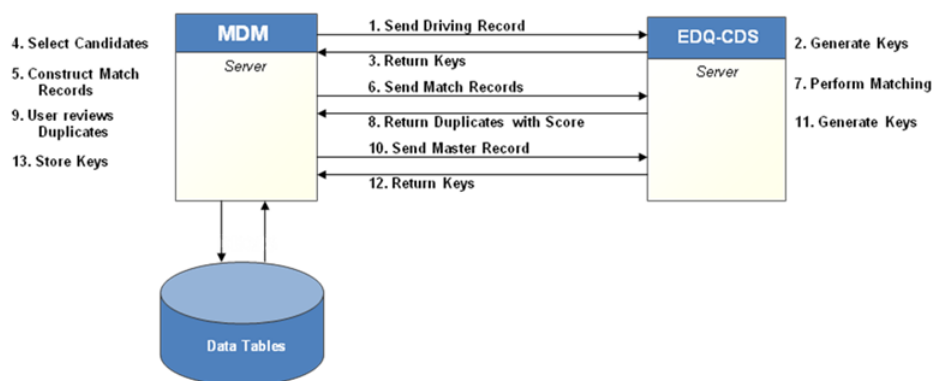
4. Select Candidates

5. Construct Match Records

9. User reviews Duplicates

13. Store Keys

MDM

Server

1. Send Driving Record

3. Return Keys

6. Send Match Records

8. Return Duplicates with Score

10. Send Master Record

12. Return Keys

EDQ-CDS

Server

2. Generate Keys

7. Perform Matching

11. Generate Keys

Data Tables